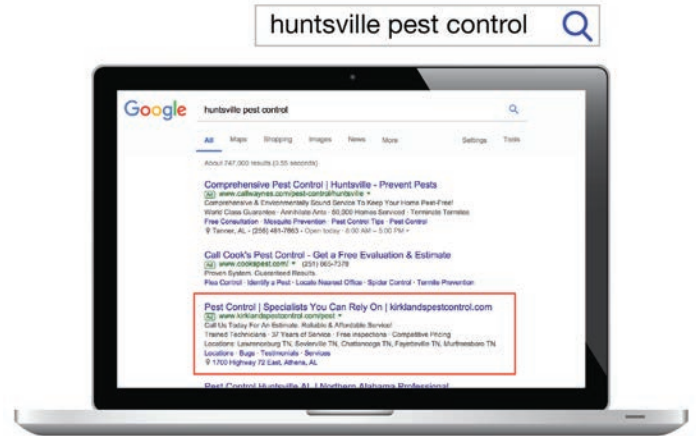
huntsville pest control

Google

huntsville pest control

All Maps Shopping Images News More Settings Tools

About 747,000 results (0.55 seconds)

Comprehensive Pest Control | Huntsville - Prevent Pests
Ad www.callwaynes.com/pest-control/huntsville
Comprehensive & Environmentally Sound Service To Keep Your Home Pest-Free!
World Class Guarantee · Annihilate Ants · 60,000 Homes Serviced · Terminate Termites
Free Consultation · Mosquito Prevention · Pest Control Tips · Pest Control
Tanner, AL - (256) 461-7863 - Open today · 8:00 AM – 5:00 PM

Call Cook's Pest Control - Get a Free Evaluation & Estimate
Ad www.cookspest.com/ (251) 965-7378
Proven System. Guaranteed Results.
Flea Control · Identify a Pest · Locate Nearest Office · Spider Control · Termite Prevention

Pest Control | Specialists You Can Rely On | kirklandspestcontrol.com
Ad www.kirklandspestcontrol.com/pest
Call Us Today For An Estimate. Reliable & Affordable Service!
Trained Technicians · 37 Years of Service · Free Inspections · Competitive Pricing
Locations: Lawrenceburg TN, Sevierville TN, Chattanooga TN, Fayetteville TN, Murfreesboro TN
Locations · Bugs · Testimonials · Services
1700 Highway 72 East, Athens, AL

Pest Control Huntsville AL | Northern Alabama Professional